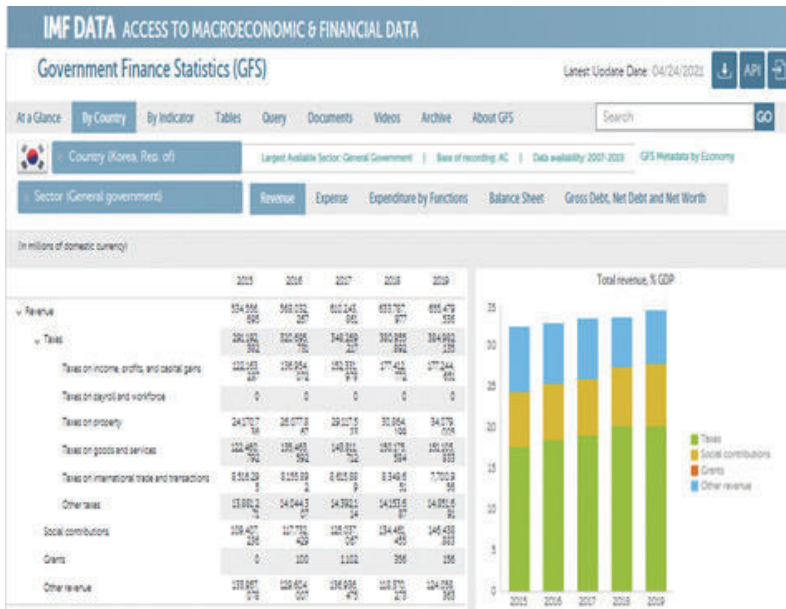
IMF DATA ACCESS TO MACROECONOMIC & FINANCIAL DATA

Government Finance Statistics (GFS)

Latest Update Date: 04/24/2021

API

At a Glance | By Country | By Indicator | Tables | Query | Documents | Videos | Archive | About GFS

Search

GO

Country (Korea, Rep. of)

Largest Available Sector: General Government | Basis of recording: AC | Data availability: 2007-2019

GFS Metadata by Economy

Sector (General government)

Revenue | Expense | Expenditure by Functions | Balance Sheet | Gross Debt, Net Debt and Net Worth

(In millions of domestic currency)

| | 2015 | 2016 | 2017 | 2018 | 2019 |
|---|---|---|---|---|---|
| Revenue | 534,556 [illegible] | 568,032 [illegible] | 610,243 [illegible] | 653,787 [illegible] | 655,479 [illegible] |
| Taxes | 291,182 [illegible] | 320,695 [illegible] | 346,269 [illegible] | 380,899 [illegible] | 384,992 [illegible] |
| Taxes on income, profits, and capital gains | 122,163 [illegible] | 136,954 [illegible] | 153,331 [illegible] | 177,412 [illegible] | 177,244 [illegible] |
| Taxes on payroll and workforce | 0 | 0 | 0 | 0 | 0 |
| Taxes on property | 24,170.7 | 26,077.8 | 29,117.5 | 30,264 | 34,378 |
| Taxes on goods and services | 122,460 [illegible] | 135,463 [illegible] | 143,811 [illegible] | 150,178 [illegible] | 151,105 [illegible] |
| Taxes on international trade and transactions | 8,516.29 | 8,155.89 | 8,615.88 | 8,849.6 | 7,709.9 |
| Other taxes | 13,881.2 | 14,044.5 | 14,392.1 | 14,193.6 | 14,851.6 |
| Social contributions | 109,407 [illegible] | 117,753 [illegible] | 128,037 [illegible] | 134,461 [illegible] | 145,438 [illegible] |
| Grants | 0 | 100 | 1,102 | 356 | 156 |
| Other revenue | 133,967 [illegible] | 129,604 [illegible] | 136,996 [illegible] | 118,570 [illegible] | 124,058 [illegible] |

Total revenue, % GDP

35
30
25
20
15
10
5
0

2015 2016 2017 2018 2019

Taxes
Social contributions
Grants
Other revenue